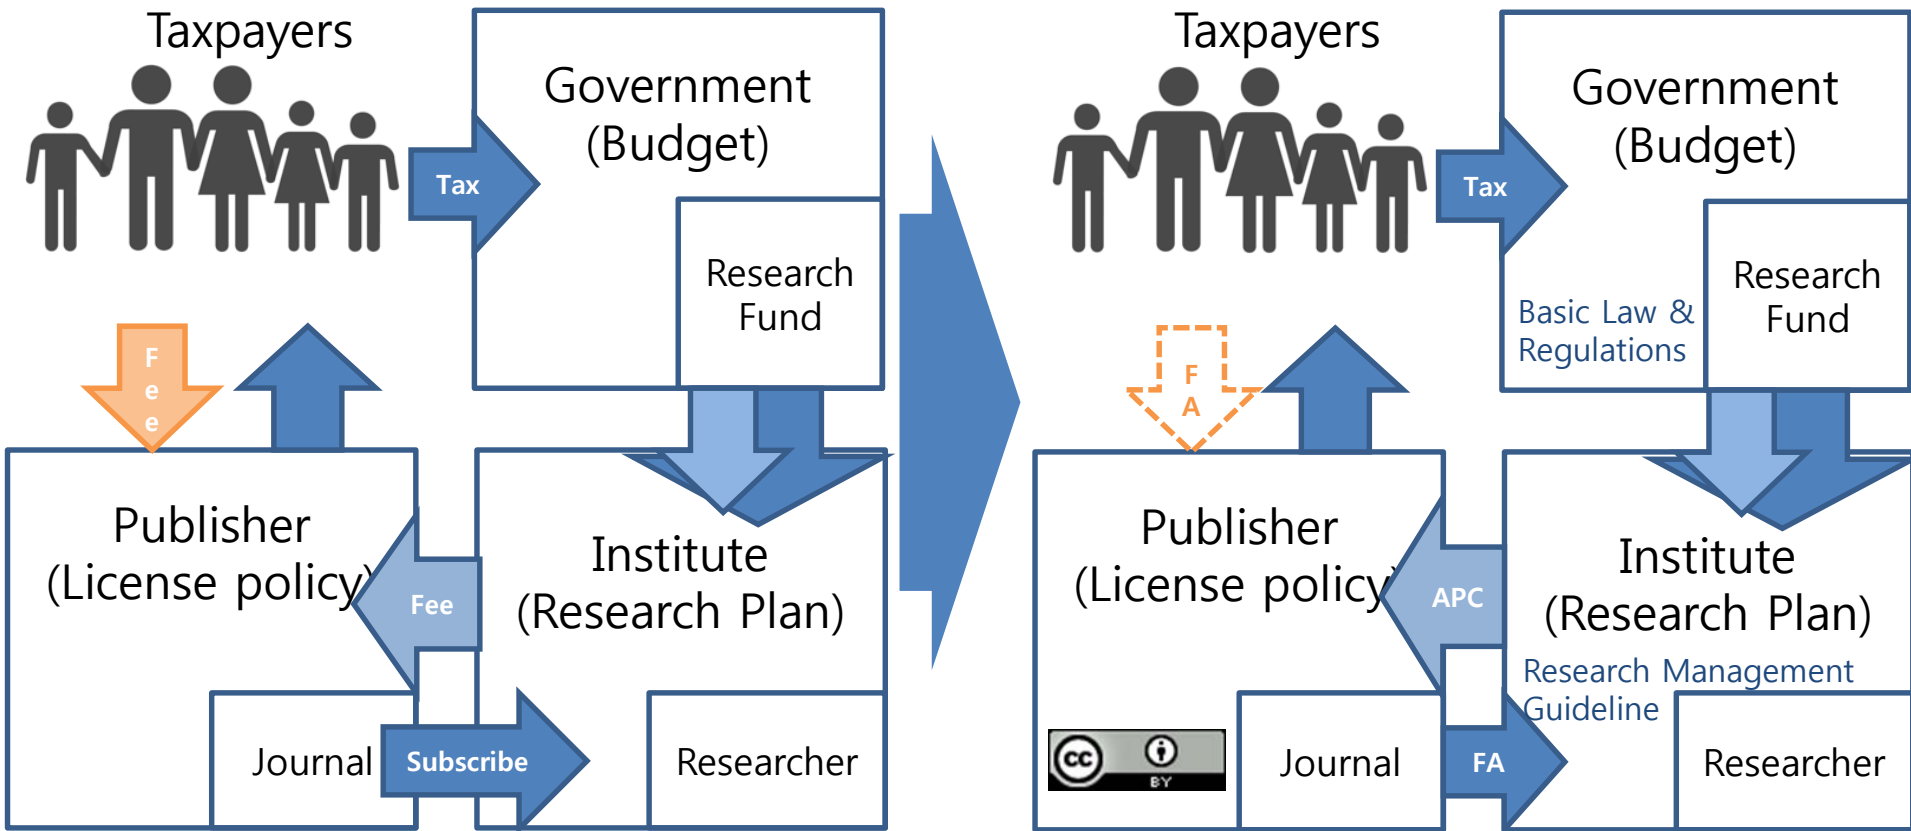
Taxpayers

Tax

Government (Budget)

Research Fund

Fee

Publisher (License policy)

Fee

Institute (Research Plan)

Journal

Subscribe

Researcher

Taxpayers

Tax

Government (Budget)

Basic Law & Regulations

Research Fund

FA

Publisher (License policy)

APC

Institute (Research Plan)

Research Management Guideline

cc BY

Journal

FA

Researcher